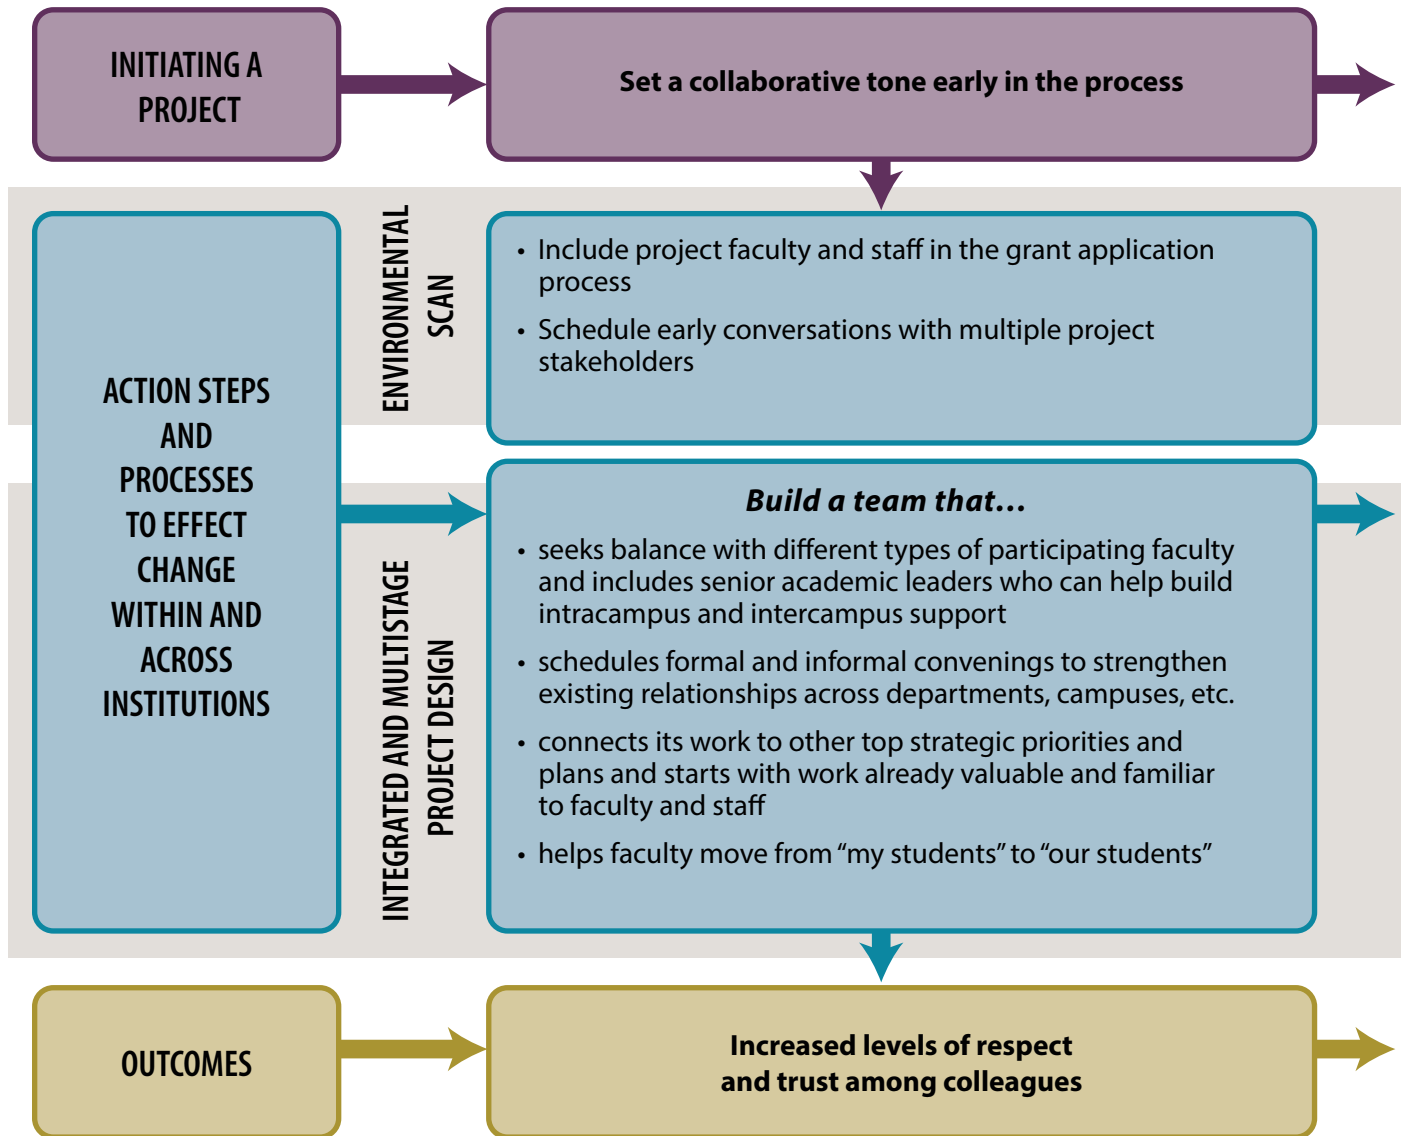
INITIATING A PROJECT

Set a collaborative tone early in the process

ACTION STEPS AND PROCESSES TO EFFECT CHANGE WITHIN AND ACROSS INSTITUTIONS

ENVIRONMENTAL SCAN

• Include project faculty and staff in the grant application process

• Schedule early conversations with multiple project stakeholders

INTEGRATED AND MULTISTAGE PROJECT DESIGN

*Build a team that…*

• seeks balance with different types of participating faculty and includes senior academic leaders who can help build intracampus and intercampus support

• schedules formal and informal convenings to strengthen existing relationships across departments, campuses, etc.

• connects its work to other top strategic priorities and plans and starts with work already valuable and familiar to faculty and staff

• helps faculty move from "my students" to "our students"

OUTCOMES

Increased levels of respect and trust among colleagues